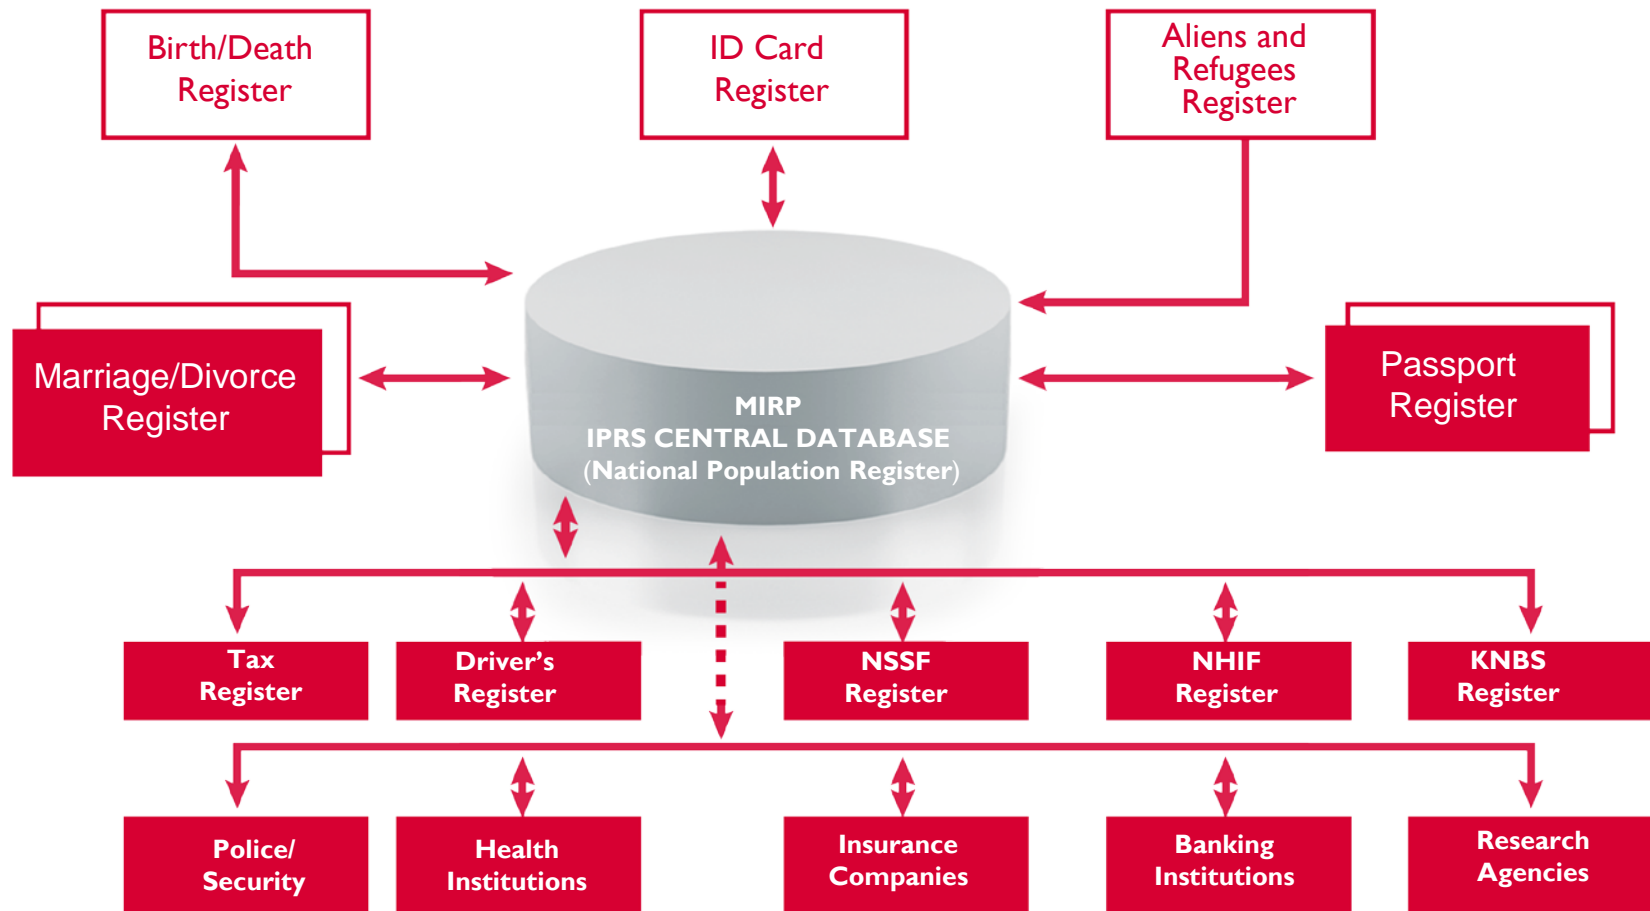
Birth/Death Register

ID Card Register

Aliens and Refugees Register

Marriage/Divorce Register

MIRP
IPRS CENTRAL DATABASE
(National Population Register)

Passport Register

Tax Register

Driver's Register

NSSF Register

NHIF Register

KNBS Register

Police/ Security

Health Institutions

Insurance Companies

Banking Institutions

Research Agencies